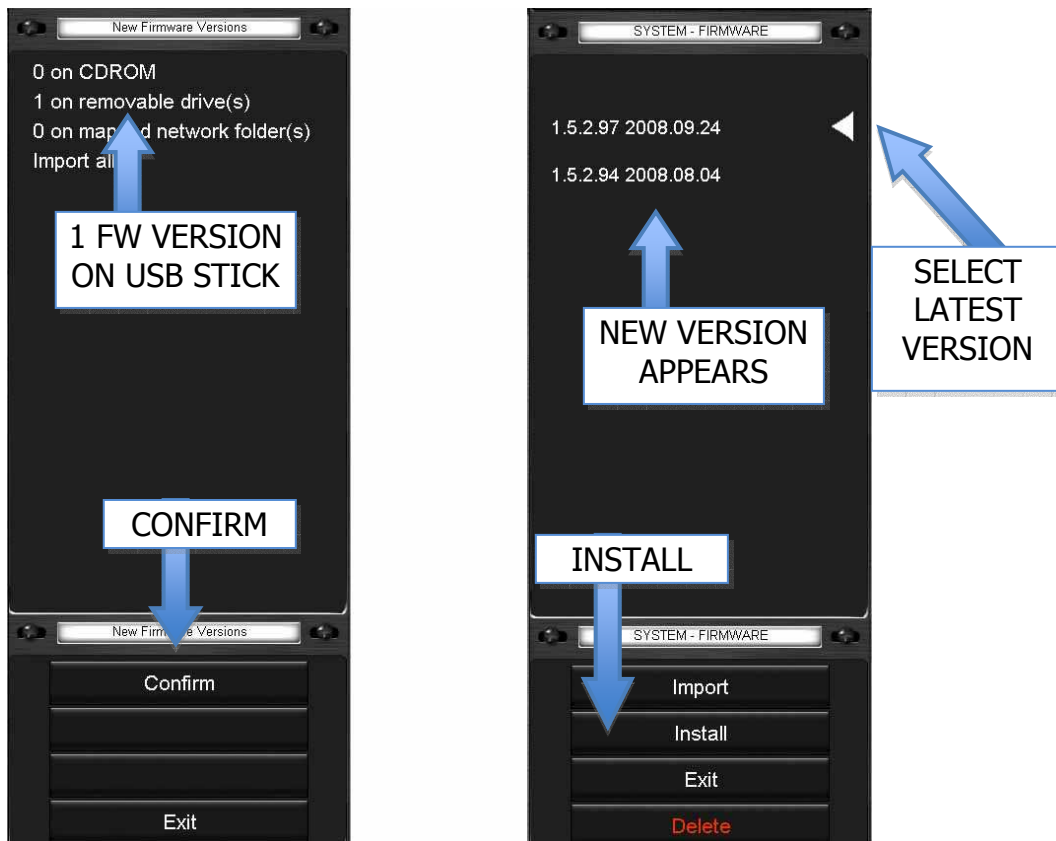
New Firmware Versions

0 on CDROM
1 on removable drive(s)
0 on map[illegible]d network folder(s)
Import al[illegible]

1 FW VERSION ON USB STICK

CONFIRM

New Firm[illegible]e Versions

Confirm

Exit

SYSTEM - FIRMWARE

1.5.2.97 2008.09.24

1.5.2.94 2008.08.04

SELECT LATEST VERSION

NEW VERSION APPEARS

INSTALL

SYSTEM - FIRMWARE

Import

Install

Exit

Delete